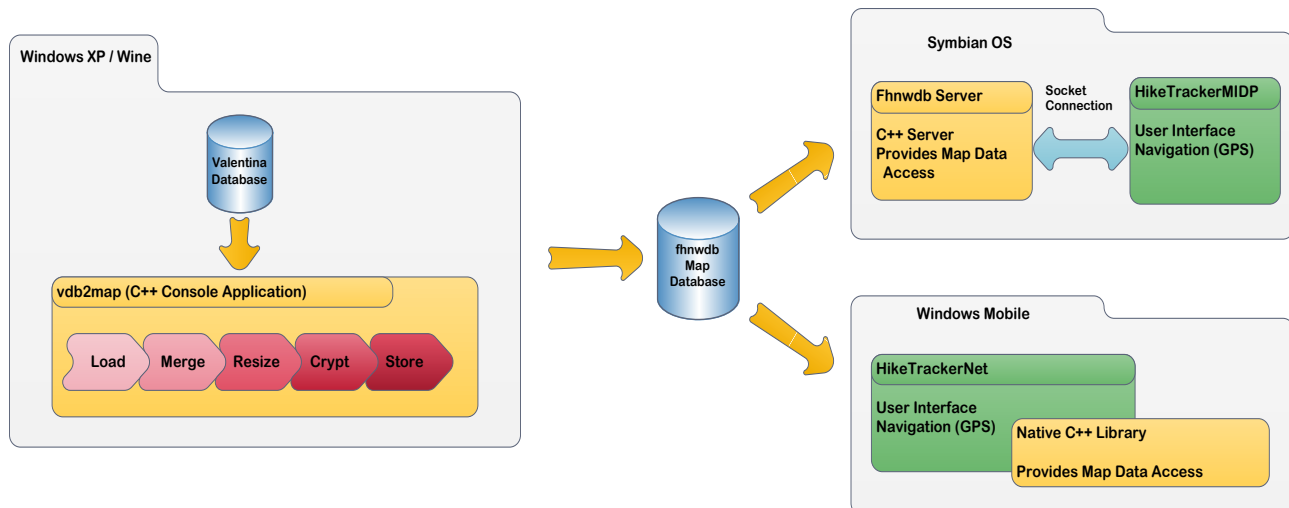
Windows XP / Wine

Valentina Database

vdb2map (C++ Console Application)

Load

Merge

Resize

Crypt

Store

fhnwdb Map Database

Symbian OS

Fhnwdb Server

C++ Server
Provides Map Data Access

Socket Connection

HikeTrackerMIDP

User Interface
Navigation (GPS)

Windows Mobile

HikeTrackerNet

User Interface
Navigation (GPS)

Native C++ Library

Provides Map Data Access